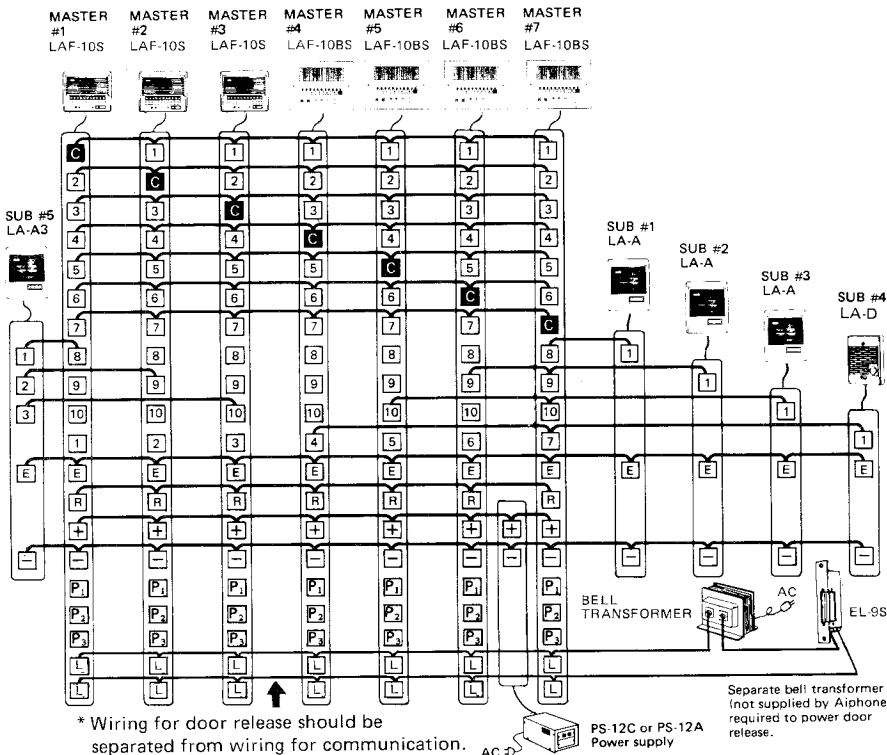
MASTER #1 LAF-10S
MASTER #2 LAF-10S
MASTER #3 LAF-10S
MASTER #4 LAF-10BS
MASTER #5 LAF-10BS
MASTER #6 LAF-10BS
MASTER #7 LAF-10BS

SUB #5 LA-A3
SUB #1 LA-A
SUB #2 LA-A
SUB #3 LA-A
SUB #4 LA-D

| #1 | #2 | #3 | #4 | #5 | #6 | #7 |
|---|---|---|---|---|---|---|
| C | 1 | 1 | 1 | 1 | 1 | 1 |
| 2 | C | 2 | 2 | 2 | 2 | 2 |
| 3 | 3 | C | 3 | 3 | 3 | 3 |
| 4 | 4 | 4 | C | 4 | 4 | 4 |
| 5 | 5 | 5 | 5 | C | 5 | 5 |
| 6 | 6 | 6 | 6 | 6 | C | 6 |
| 7 | 7 | 7 | 7 | 7 | 7 | C |
| 8 | 8 | 8 | 8 | 8 | 8 | 8 |
| 9 | 9 | 9 | 9 | 9 | 9 | 9 |
| 10 | 10 | 10 | 10 | 10 | 10 | 10 |
| 1 | 2 | 3 | 4 | 5 | 6 | 7 |
| E | E | E | E | E | E | E |
| R | R | R | R | R | R | R |
| + | + | + | + | + | + | + |
| − | − | − | − | − | − | − |
| $P_1$ | $P_1$ | $P_1$ | $P_1$ | $P_1$ | $P_1$ | $P_1$ |
| $P_2$ | $P_2$ | $P_2$ | $P_2$ | $P_2$ | $P_2$ | $P_2$ |
| $P_3$ | $P_3$ | $P_3$ | $P_3$ | $P_3$ | $P_3$ | $P_3$ |
| L | L | L | L | L | L | L |
| L | L | L | L | L | L | L |

1 2 3 E −
1 E −
1 E −
1 E −
1 E −
+ −

BELL TRANSFORMER
AC
EL-9S

Separate bell transformer (not supplied by Aiphone) required to power door release.

* Wiring for door release should be separated from wiring for communication.

AC
PS-12C or PS-12A Power supply